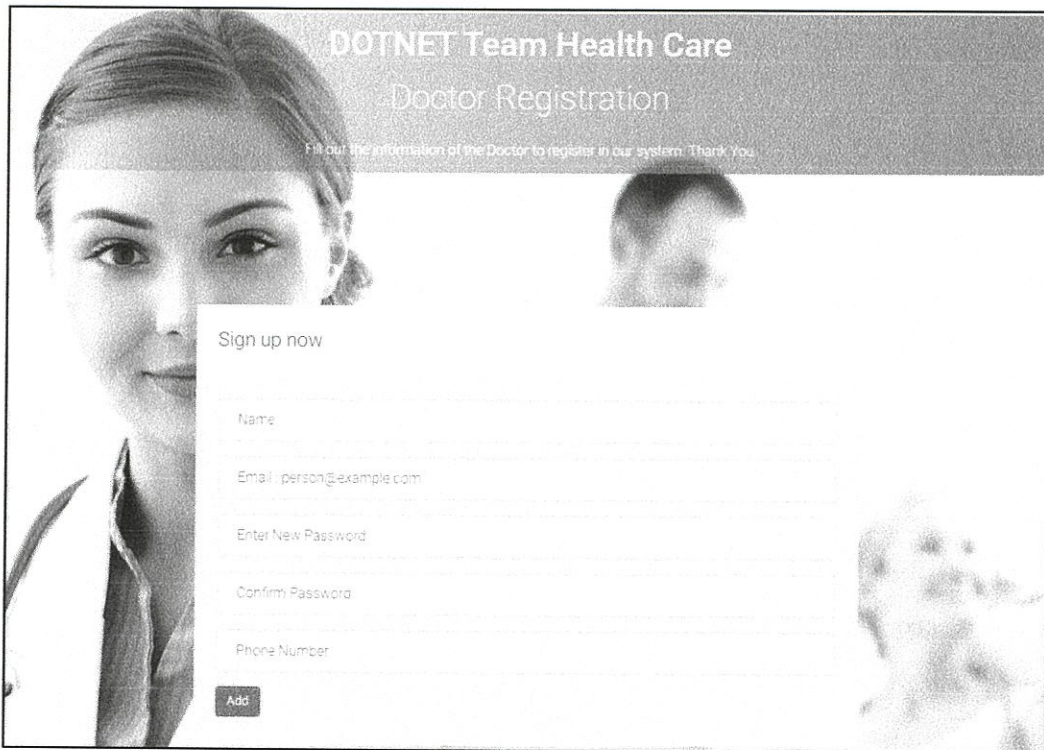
DOTNET Team Health Care

Doctor Registration

Fill out the information of the Doctor to register in our system. Thank You

Sign up now

Name

Email : person@example.com

Enter New Password

Confirm Password

Phone Number

Add